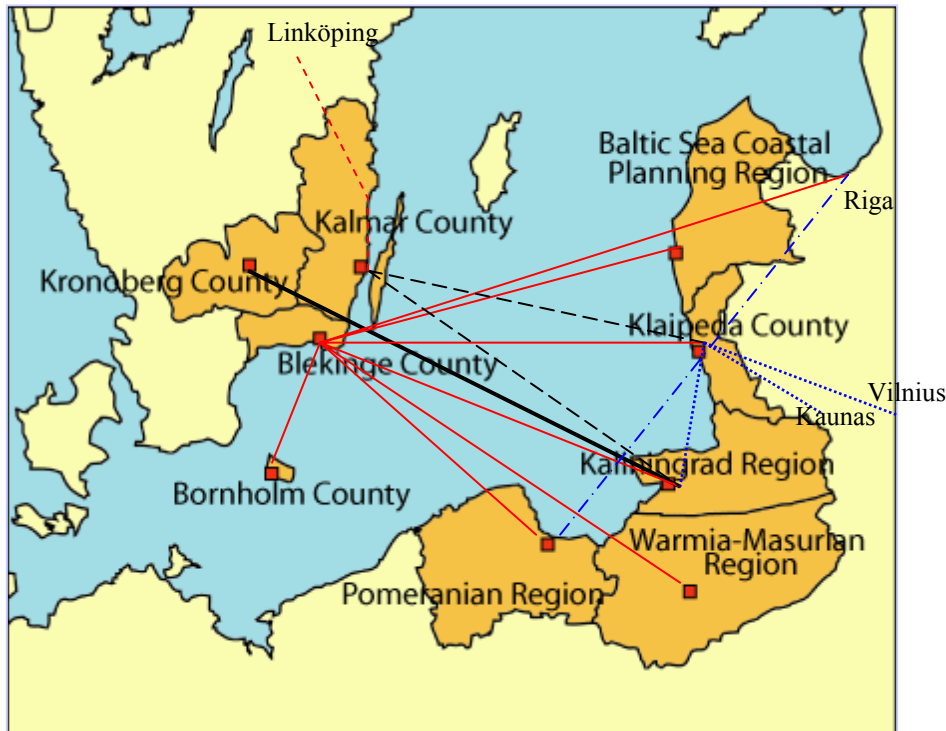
Linköping

Baltic Sea Coastal Planning Region

Riga

Kalmar County

Kronoberg County

Klaipeda County

Blekinge County

Vilnius

Kaunas

Kaliningrad Region

Bornholm County

Warmia-Masurian Region

Pomeranian Region